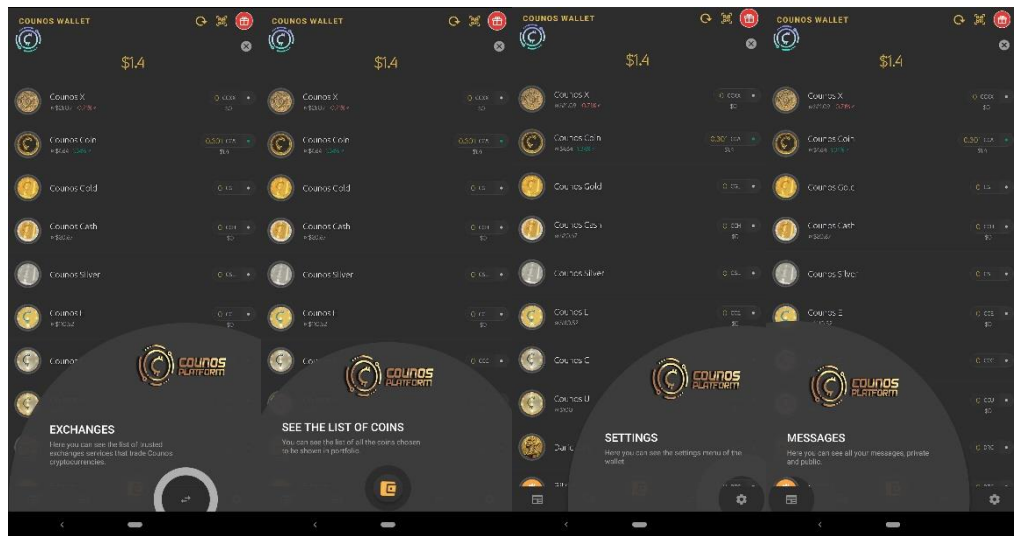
COUNOS WALLET

$1.4

Counos X
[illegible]
0 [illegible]
$0

Counos Coin
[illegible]
0.50 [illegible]
$1.4

Counos Gold
0 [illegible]

Counos Cash
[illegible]
0 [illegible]
$0

Counos Silver
0 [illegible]

Counos L
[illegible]
0 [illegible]
$0

Counos
0 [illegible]

COUNOS PLATFORM

EXCHANGES
Here you can see the list of trusted exchanges services that trade Counos cryptocurrencies.

COUNOS WALLET

$1.4

Counos X
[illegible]
0 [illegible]
$0

Counos Coin
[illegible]
0.50 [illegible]
$1.4

Counos Gold
0 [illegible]

Counos Cash
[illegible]
0 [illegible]
$0

Counos Silver
0 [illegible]

Counos L
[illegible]
0 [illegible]
$0

COUNOS PLATFORM

SEE THE LIST OF COINS
You can see the list of all the coins chosen to be shown in portfolio.

COUNOS WALLET

$1.4

Counos X
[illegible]
0 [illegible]
$0

Counos Coin
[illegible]
0.50 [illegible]
$1.4

Counos Gold
0 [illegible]

Counos Cash
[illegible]
0 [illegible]
$0

Counos Silver
0 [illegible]

Counos L
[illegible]
0 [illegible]
$0

Counos C

Counos U
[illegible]

COUNOS PLATFORM

SETTINGS
Here you can see the settings menu of the wallet

COUNOS WALLET

$1.4

Counos X
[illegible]
0 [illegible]
$0

Counos Coin
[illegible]
0.50 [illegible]
$1.4

Counos Gold
0 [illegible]

Counos Cash
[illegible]
0 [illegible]
$0

Counos Silver
0 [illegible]

Counos L
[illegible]
0 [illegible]
$0

COUNOS PLATFORM

MESSAGES
Here you can see all your messages, private and public.